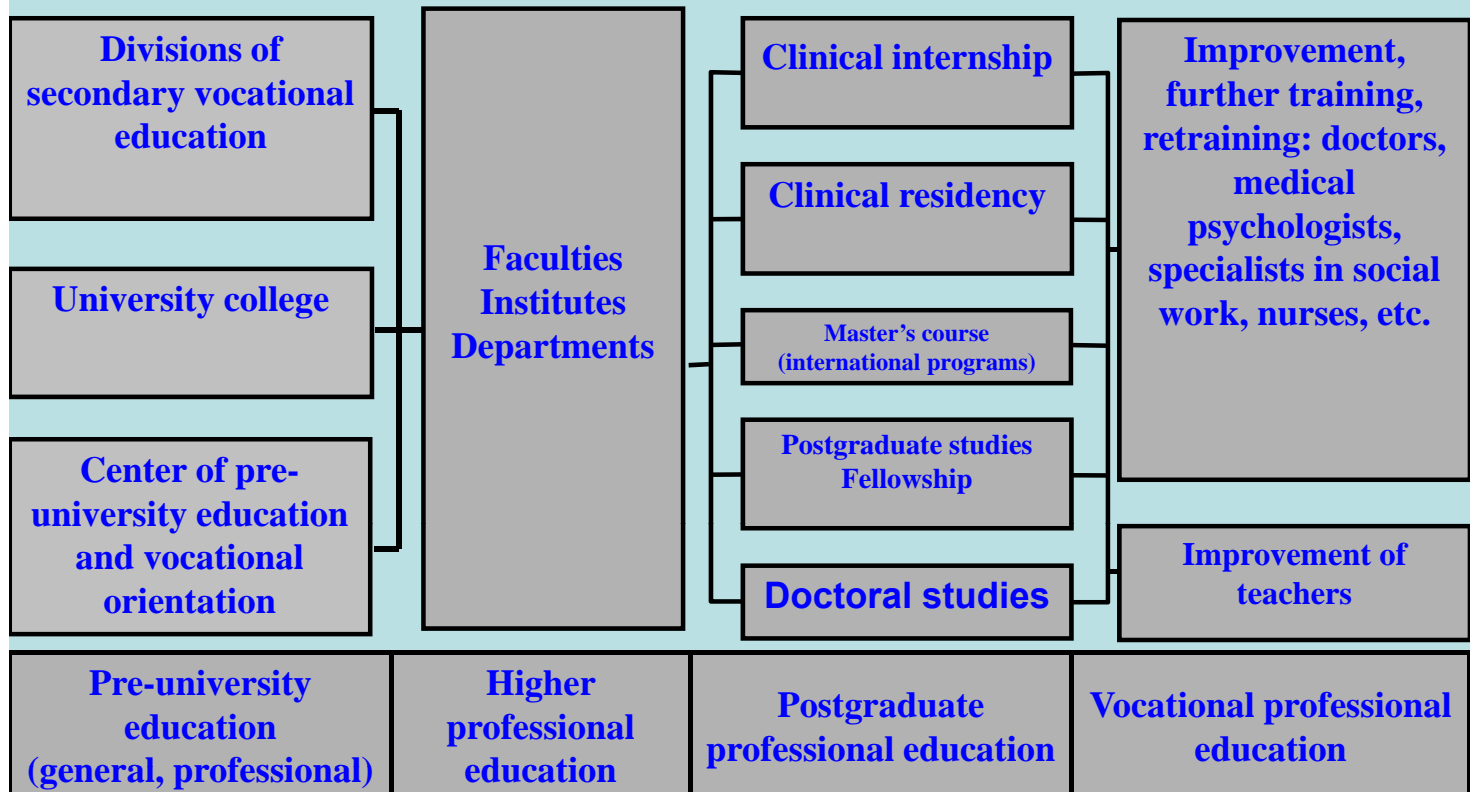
Divisions of secondary vocational education

University college

Center of pre-university education and vocational orientation

Faculties
Institutes
Departments

Clinical internship

Clinical residency

Master's course (international programs)

Postgraduate studies
Fellowship

Doctoral studies

Improvement, further training, retraining: doctors, medical psychologists, specialists in social work, nurses, etc.

Improvement of teachers

| Pre-university education (general, professional) | Higher professional education | Postgraduate professional education | Vocational professional education |
|---|---|---|---|